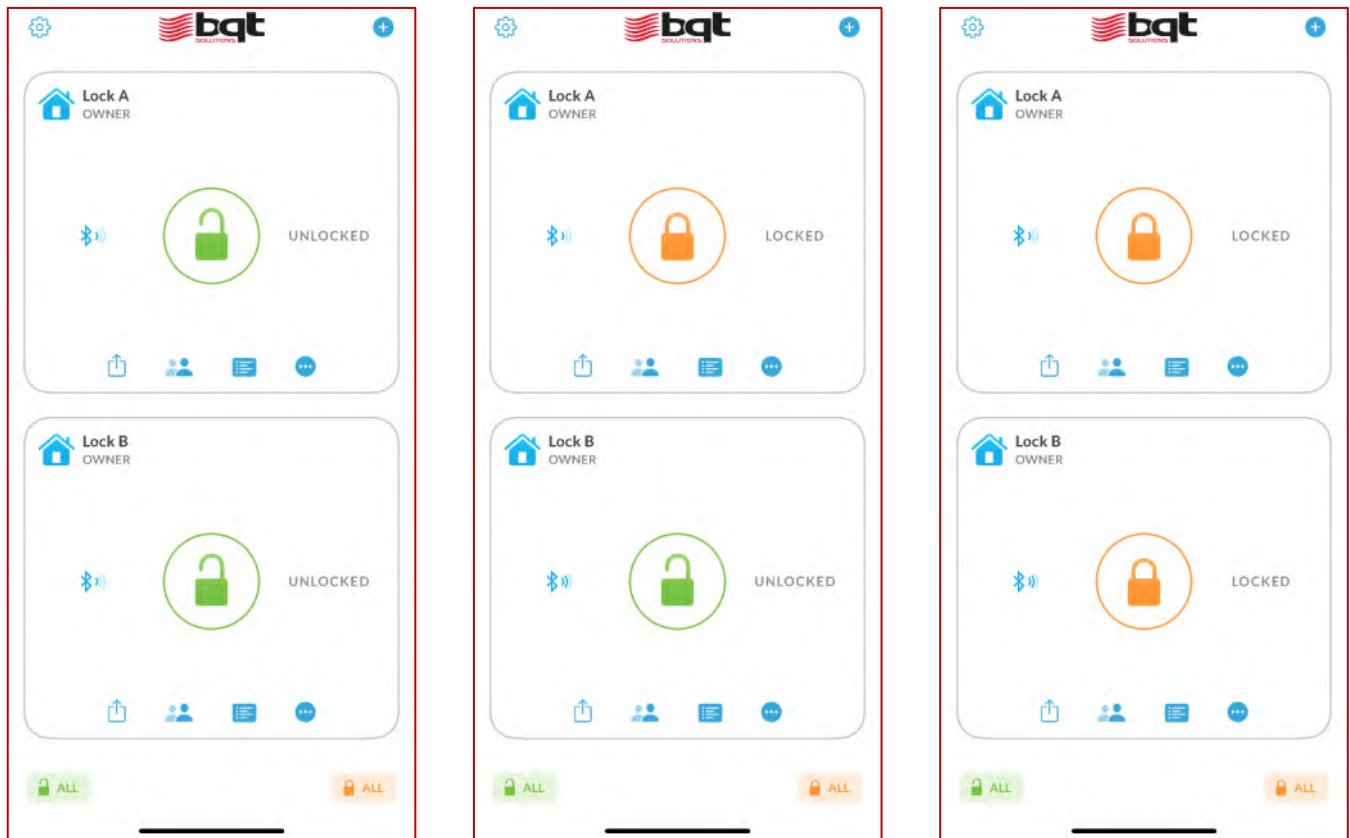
bqt SOLUTIONS

Lock A
OWNER

UNLOCKED

Lock B
OWNER

UNLOCKED

ALL ALL

bqt SOLUTIONS

Lock A
OWNER

LOCKED

Lock B
OWNER

UNLOCKED

ALL ALL

bqt SOLUTIONS

Lock A
OWNER

LOCKED

Lock B
OWNER

LOCKED

ALL ALL